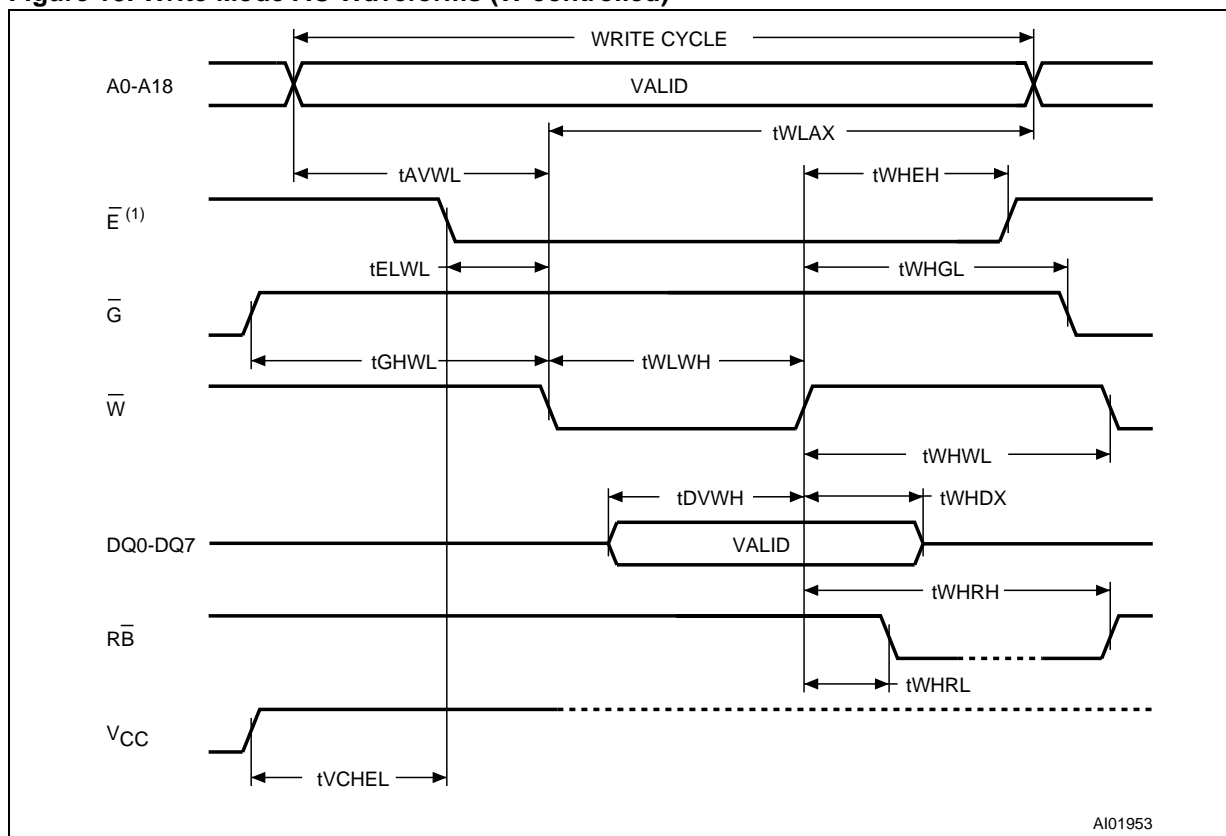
Figure 10. Write Mode AC Waveforms ($\overline{W}$ controlled)

WRITE CYCLE

A0-A18

VALID

tWLAX

tAVWL

tWHEH

$\overline{E}$ (1)

tELWL

tWHGL

$\overline{G}$

tGHWL

tWLWH

$\overline{W}$

tWHWL

tDVWH

tWHDX

DQ0-DQ7

VALID

tWHRH

R$\overline{B}$

tWHRL

$V_{CC}$

tVCHEL

AI01953